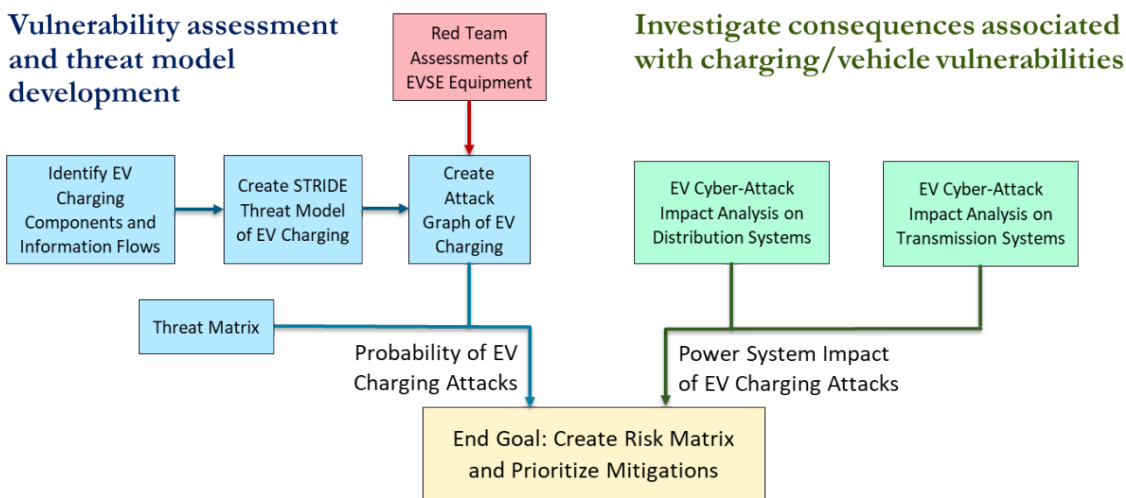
Vulnerability assessment and threat model development

Red Team Assessments of EVSE Equipment

Investigate consequences associated with charging/vehicle vulnerabilities

Identify EV Charging Components and Information Flows

Create STRIDE Threat Model of EV Charging

Create Attack Graph of EV Charging

EV Cyber-Attack Impact Analysis on Distribution Systems

EV Cyber-Attack Impact Analysis on Transmission Systems

Threat Matrix

Probability of EV Charging Attacks

Power System Impact of EV Charging Attacks

End Goal: Create Risk Matrix and Prioritize Mitigations